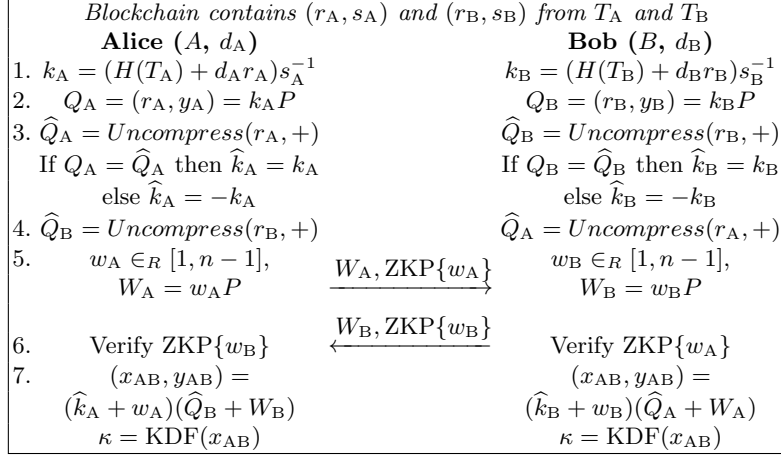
*Blockchain contains* $(r_A, s_A)$ *and* $(r_B, s_B)$ *from* $T_A$ *and* $T_B$

| Alice $(A, d_A)$ | | Bob $(B, d_B)$ |
|---|---|---|
| 1. $k_A = (H(T_A) + d_A r_A)s_A^{-1}$ | | $k_B = (H(T_B) + d_B r_B)s_B^{-1}$ |
| 2. $Q_A = (r_A, y_A) = k_A P$ | | $Q_B = (r_B, y_B) = k_B P$ |
| 3. $\widehat{Q}_A = Uncompress(r_A, +)$ If $Q_A = \widehat{Q}_A$ then $\widehat{k}_A = k_A$ else $\widehat{k}_A = -k_A$ | | $\widehat{Q}_B = Uncompress(r_B, +)$ If $Q_B = \widehat{Q}_B$ then $\widehat{k}_B = k_B$ else $\widehat{k}_B = -k_B$ |
| 4. $\widehat{Q}_B = Uncompress(r_B, +)$ | | $\widehat{Q}_A = Uncompress(r_A, +)$ |
| 5. $w_A \in_R [1, n-1]$, $W_A = w_A P$ | $\xrightarrow{W_A, \text{ZKP}\{w_A\}}$ | $w_B \in_R [1, n-1]$, $W_B = w_B P$ |
| | $\xleftarrow{W_B, \text{ZKP}\{w_B\}}$ | |
| 6. Verify ZKP$\{w_B\}$ | | Verify ZKP$\{w_A\}$ |
| 7. $(x_{AB}, y_{AB}) = (\widehat{k}_A + w_A)(\widehat{Q}_B + W_B)$ $\kappa = \text{KDF}(x_{AB})$ | | $(x_{AB}, y_{AB}) = (\widehat{k}_B + w_B)(\widehat{Q}_A + W_A)$ $\kappa = \text{KDF}(x_{AB})$ |